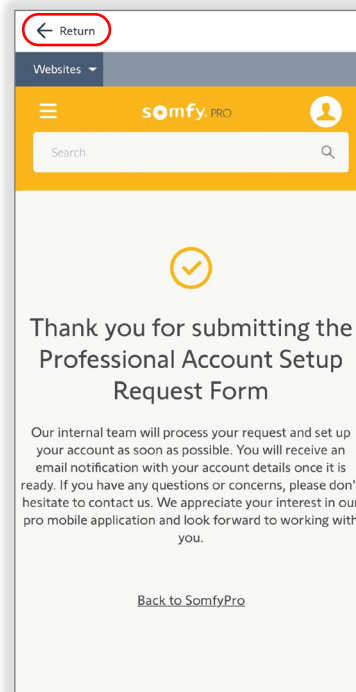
Return

Websites

somfy. PRO

Search

Thank you for submitting the Professional Account Setup Request Form

Our internal team will process your request and set up your account as soon as possible. You will receive an email notification with your account details once it is ready. If you have any questions or concerns, please don't hesitate to contact us. We appreciate your interest in our pro mobile application and look forward to working with you.

Back to SomfyPro